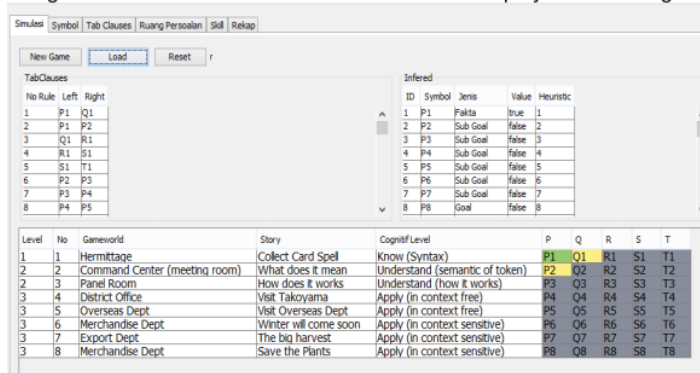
Simulasi | Symbol | Tab Clauses | Ruang Persoalan | Skill | Rekap

New Game | Load | Reset

TabClauses

| No Rule | Left | Right |
|---|---|---|
| 1 | P1 | Q1 |
| 2 | P1 | P2 |
| 3 | Q1 | R1 |
| 4 | R1 | S1 |
| 5 | S1 | T1 |
| 6 | P2 | P3 |
| 7 | P3 | P4 |
| 8 | P4 | P5 |

Infered

| ID | Symbol | Jenis | Value | Heuristic |
|---|---|---|---|---|
| 1 | P1 | Fakta | true | 1 |
| 2 | P2 | Sub Goal | false | 2 |
| 3 | P3 | Sub Goal | false | 3 |
| 4 | P4 | Sub Goal | false | 4 |
| 5 | P5 | Sub Goal | false | 5 |
| 6 | P6 | Sub Goal | false | 6 |
| 7 | P7 | Sub Goal | false | 7 |
| 8 | P8 | Goal | false | 8 |

| Level | No | Gameworld | Story | Cognitif Level | P | Q | R | S | T |
|---|---|---|---|---|---|---|---|---|---|
| 1 | 1 | Hermittage | Collect Card Spell | Know (Syntax) | P1 | Q1 | R1 | S1 | T1 |
| 2 | 2 | Command Center (meeting room) | What does it mean | Understand (semantic of token) | P2 | Q2 | R2 | S2 | T2 |
| 2 | 3 | Panel Room | How does it works | Understand (how it works) | P3 | Q3 | R3 | S3 | T3 |
| 3 | 4 | District Office | Visit Takoyama | Apply (in context free) | P4 | Q4 | R4 | S4 | T4 |
| 3 | 5 | Overseas Dept | Visit Overseas Dept | Apply (in context free) | P5 | Q5 | R5 | S5 | T5 |
| 3 | 6 | Merchandise Dept | Winter will come soon | Apply (in context sensitive) | P6 | Q6 | R6 | S6 | T6 |
| 3 | 7 | Export Dept | The big harvest | Apply (in context sensitive) | P7 | Q7 | R7 | S7 | T7 |
| 3 | 8 | Merchandise Dept | Save the Plants | Apply (in context sensitive) | P8 | Q8 | R8 | S8 | T8 |